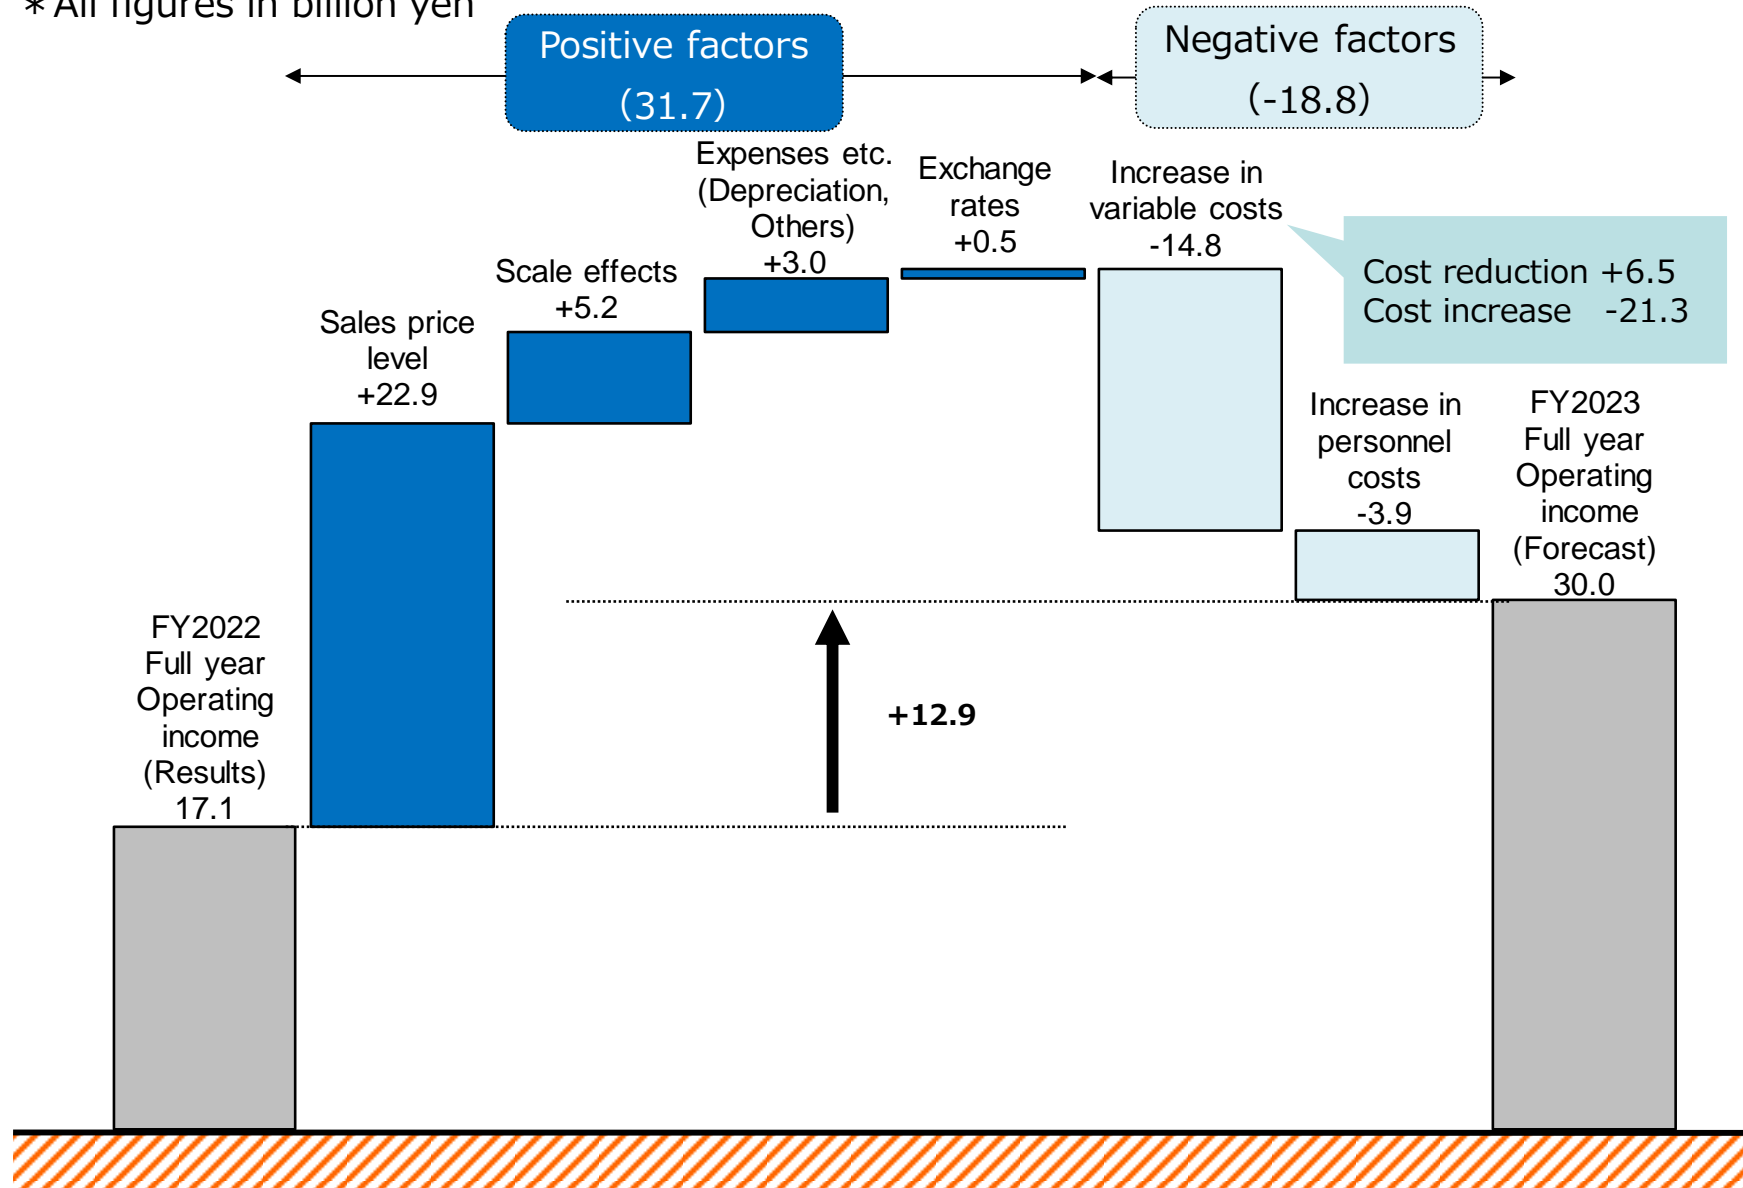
＊All figures in billion yen

Positive factors (31.7)

Negative factors (-18.8)

FY2022 Full year Operating income (Results) 17.1

Sales price level +22.9

Scale effects +5.2

Expenses etc. (Depreciation, Others) +3.0

Exchange rates +0.5

Increase in variable costs -14.8

Cost reduction +6.5
Cost increase -21.3

Increase in personnel costs -3.9

FY2023 Full year Operating income (Forecast) 30.0

+12.9